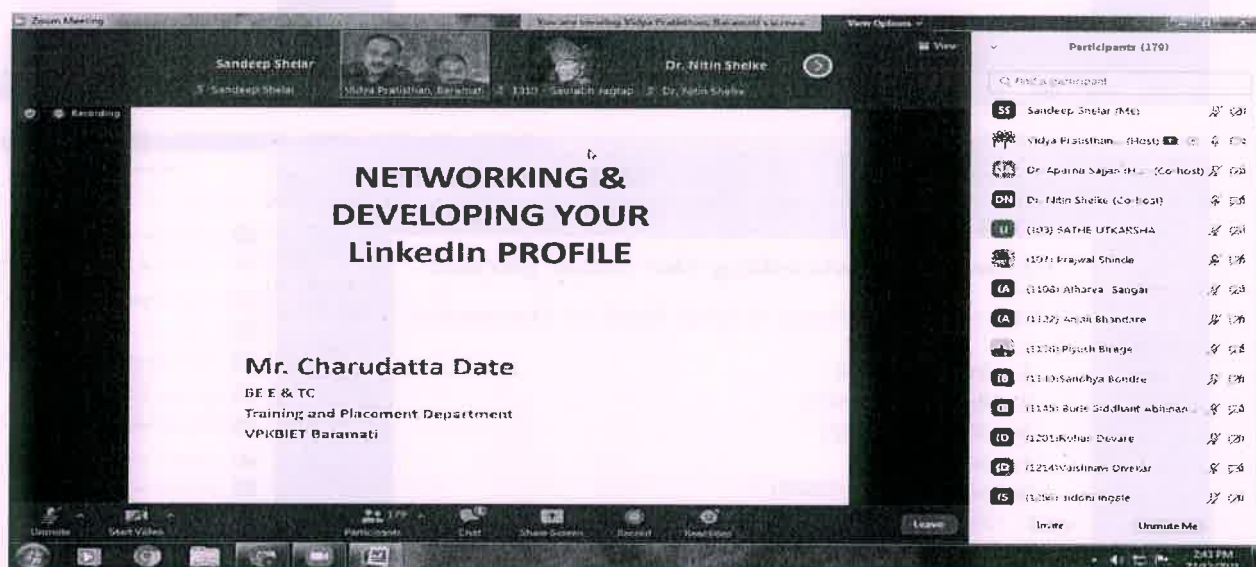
Zoom Meeting

You are viewing Vidya Pratishthan, Baramati's screen

View Options

Sandeep Shelar

Sandeep Shelar

Vidya Pratishthan, Baramati

1310 - Saurabh Jagtap

Dr. Nitin Shelke

Dr. Nitin Shelke

View

Recording

NETWORKING & DEVELOPING YOUR LinkedIn PROFILE

Mr. Charudatta Date

BE E & TC

Training and Placement Department

VPKBIET Baramati

Participants (179)

Find a participant

SS Sandeep Shelar (Me)

Vidya Pratishthan... (Host)

Dr. Aparna Sajan (H... (Co-host)

DN Dr. Nitin Shelke (Co-host)

(103) SATHE UTKARSHA

(107) Prajwal Shinde

(A (1108) Atharva Sangar

(A (1122) Anjali Bhandare

(1126) Piyush Birage

(1 (1130) Sandhya Bondre

(1145) Bule Siddhant Abhinan...

(1201) Kshar Devare

(1214) Vaishnavi Orvekar

(1216) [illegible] Ingale

Invite

Unmute Me

Unmute

Start Video

Participants

Chat

Share Screen

Record

Reactions

Leave

2:43 PM